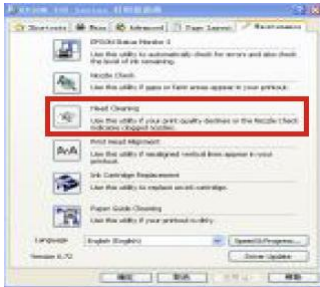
EPSON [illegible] Series 打印首选项

Shortcuts | Main | Advanced | Page Layout | Maintenance

EPSON Status Monitor 3
Use this utility to automatically check for errors and also check the level of ink remaining.

Nozzle Check
Use this utility if gaps or faint areas appear in your printout.

Head Cleaning
Use this utility if your print quality declines or the Nozzle Check indicates clogged nozzles.

Print Head Alignment
Use this utility if misaligned vertical lines appear in your printout.

Ink Cartridge Replacement
Use this utility to replace an ink cartridge.

Paper Guide Cleaning
Use this utility if your printout is dirty.

Language: English (English)

Speed & Progress...

Version 6.72

Driver Update

确定 | 取消 | 应用(A) | 帮助